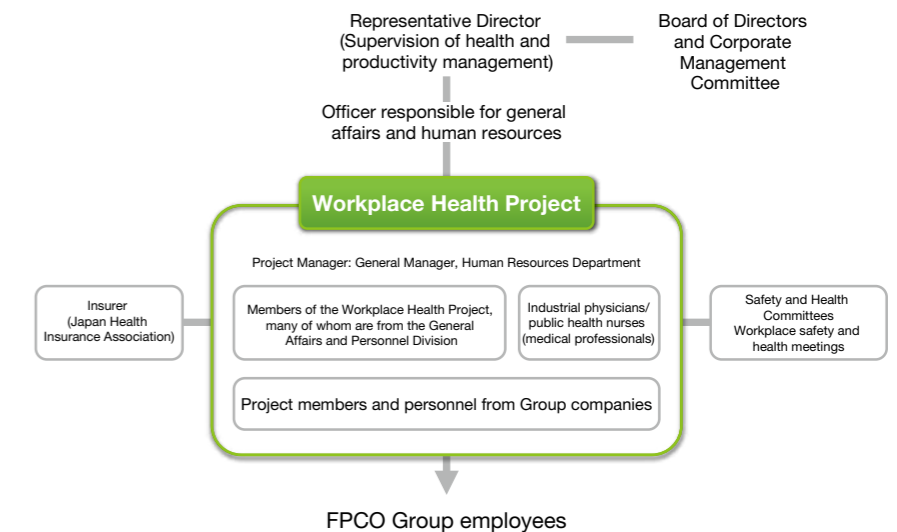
Representative Director (Supervision of health and productivity management)

Board of Directors and Corporate Management Committee

Officer responsible for general affairs and human resources

Workplace Health Project

Project Manager: General Manager, Human Resources Department

Insurer (Japan Health Insurance Association)

Members of the Workplace Health Project, many of whom are from the General Affairs and Personnel Division

Industrial physicians/ public health nurses (medical professionals)

Safety and Health Committees
Workplace safety and health meetings

Project members and personnel from Group companies

FPCO Group employees